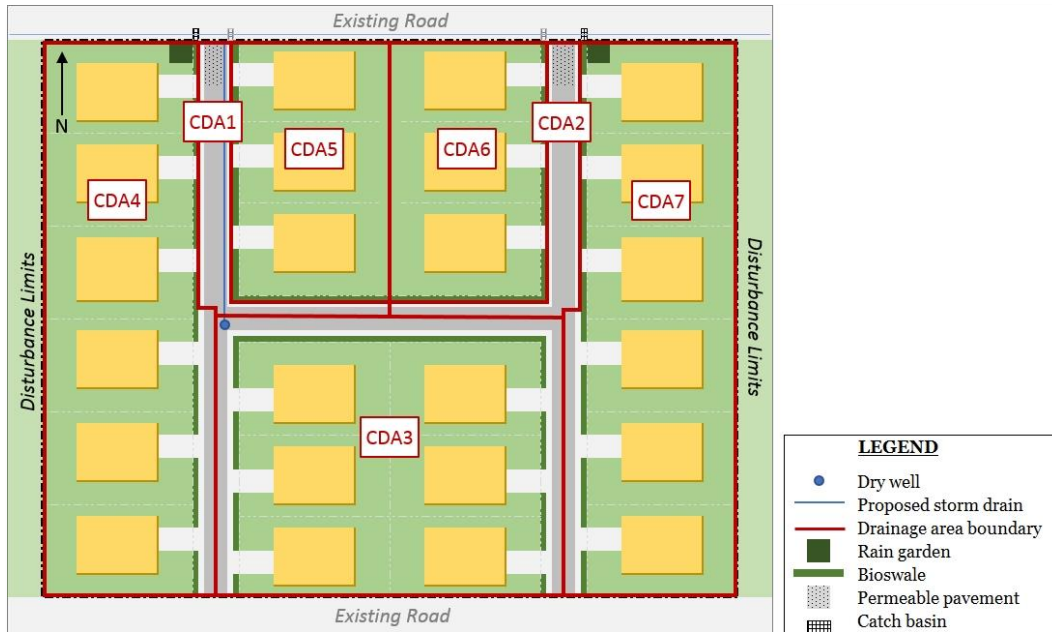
Existing Road

N

CDA1

CDA5

CDA6

CDA2

CDA4

CDA7

Disturbance Limits

Disturbance Limits

CDA3

Existing Road

LEGEND

Dry well
Proposed storm drain
Drainage area boundary
Rain garden
Bioswale
Permeable pavement
Catch basin